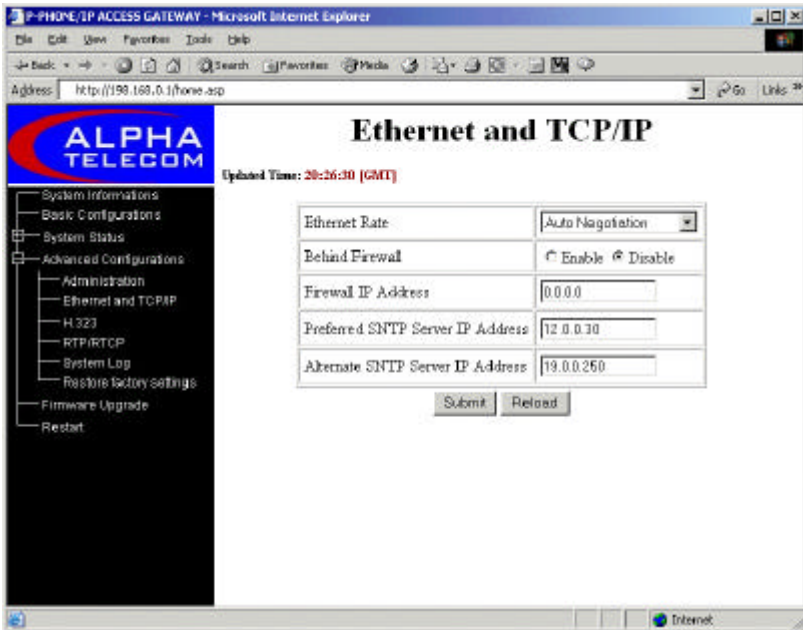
P-PHONE/IP ACCESS GATEWAY - Microsoft Internet Explorer

File Edit View Favorites Tools Help

Back Search Favorites Media

Address http://198.168.0.1/home.asp

Go Links

ALPHA TELECOM

System Informations
Basic Configurations
System Status
Advanced Configurations
Administration
Ethernet and TCP/IP
H.323
RTP/RTCP
System Log
Restore factory settings
Firmware Upgrade
Restart

Ethernet and TCP/IP

Updated Time: 20:26:30 [GMT]

| | |
|---|---|
| Ethernet Rate | Auto Negotiation |
| Behind Firewall | Enable Disable |
| Firewall IP Address | 0.0.0.0 |
| Preferred SNTP Server IP Address | 12.0.0.30 |
| Alternate SNTP Server IP Address | 19.0.0.250 |

Submit Reload

Internet